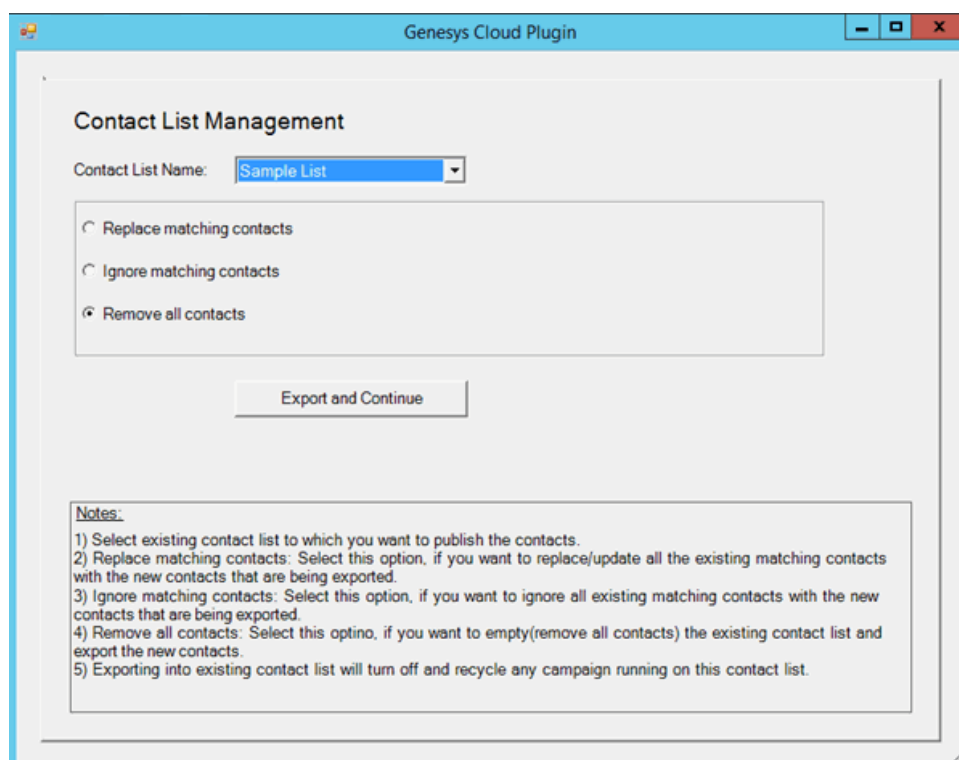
Genesys Cloud Plugin

Contact List Management

Contact List Name: Sample List

Replace matching contacts

Ignore matching contacts

Remove all contacts

Export and Continue

Notes:
1) Select existing contact list to which you want to publish the contacts.
2) Replace matching contacts: Select this option, if you want to replace/update all the existing matching contacts with the new contacts that are being exported.
3) Ignore matching contacts: Select this option, if you want to ignore all existing matching contacts with the new contacts that are being exported.
4) Remove all contacts: Select this optino, if you want to empty(remove all contacts) the existing contact list and export the new contacts.
5) Exporting into existing contact list will turn off and recycle any campaign running on this contact list.